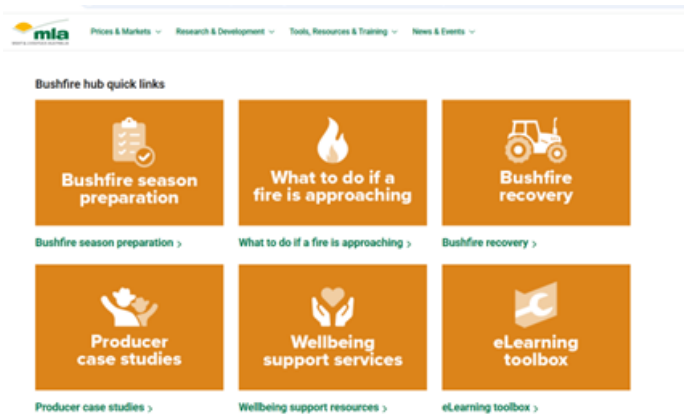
mla
MEAT & LIVESTOCK AUSTRALIA

Prices & Markets ⌄ Research & Development ⌄ Tools, Resources & Training ⌄ News & Events ⌄

Bushfire hub quick links

Bushfire season preparation

Bushfire season preparation ›

What to do if a fire is approaching

What to do if a fire is approaching ›

Bushfire recovery

Bushfire recovery ›

Producer case studies

Producer case studies ›

Wellbeing support services

Wellbeing support resources ›

eLearning toolbox

eLearning toolbox ›